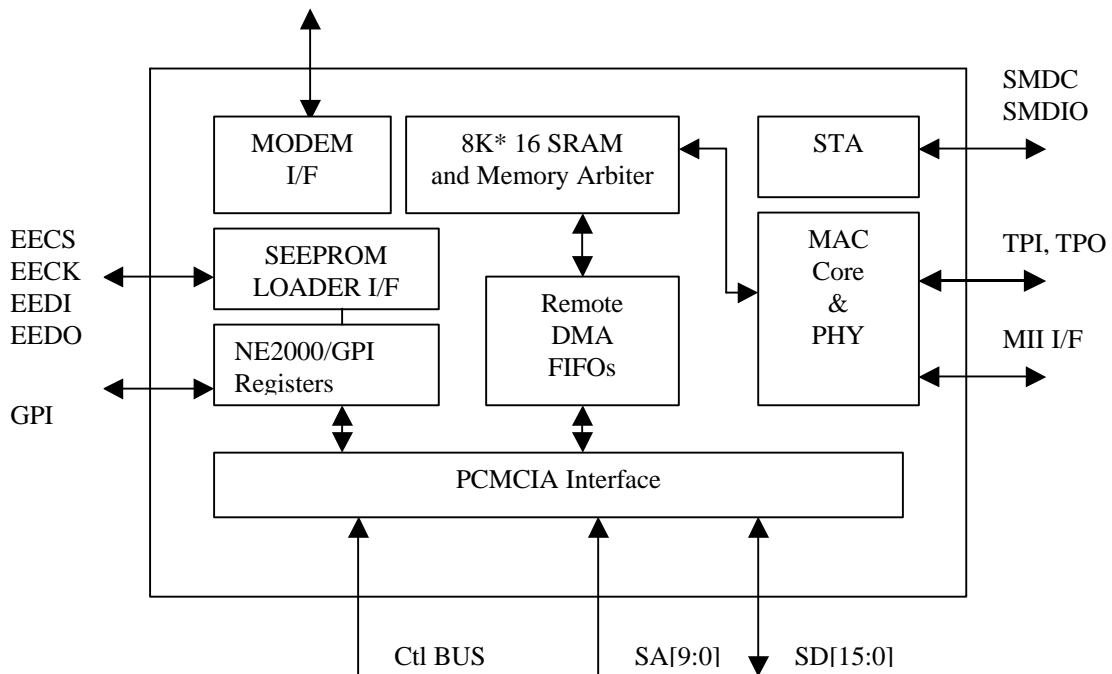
MODEM I/F

8K* 16 SRAM and Memory Arbiter

STA

SMDC
SMDIO

EECS
EECK
EEDI
EEDO

SEEPROM LOADER I/F

NE2000/GPI Registers

GPI

Remote DMA FIFOs

MAC Core & PHY

TPI, TPO

MII I/F

PCMCIA Interface

Ctl BUS

SA[9:0]

SD[15:0]